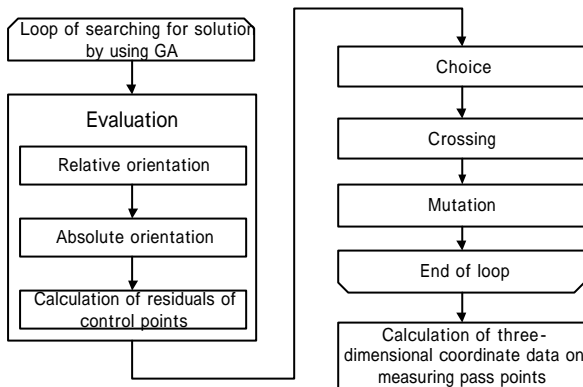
Loop of searching for solution by using GA

Evaluation

Relative orientation

Absolute orientation

Calculation of residuals of control points

Choice

Crossing

Mutation

End of loop

Calculation of three-dimensional coordinate data on measuring pass points